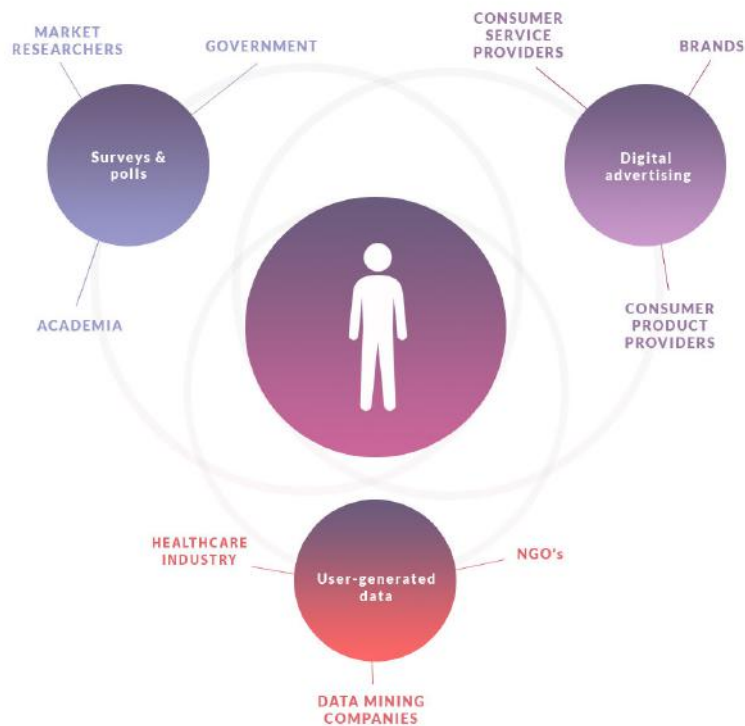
MARKET RESEARCHERS

GOVERNMENT

Surveys & polls

ACADEMIA

CONSUMER SERVICE PROVIDERS

BRANDS

Digital advertising

CONSUMER PRODUCT PROVIDERS

HEALTHCARE INDUSTRY

User-generated data

NGO's

DATA MINING COMPANIES